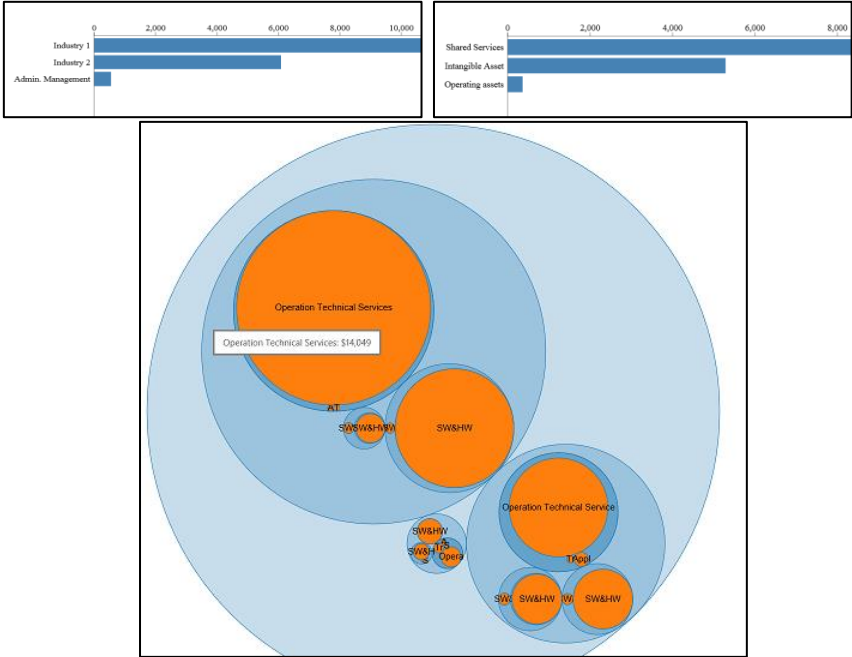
0
2,000
4,000
6,000
8,000
10,000
Industry 1
Industry 2
Admin. Management

0
2,000
4,000
6,000
8,000
Shared Services
Intangible Asset
Operating assets

Operation Technical Services
Operation Technical Services: $14,049
AT
SWSW&HWSW
SW&HW
Operation Technical Service
TPopl
SW&HW
SW&H
S
TPS
Opera
SW
SW&HW
W
SW&HW